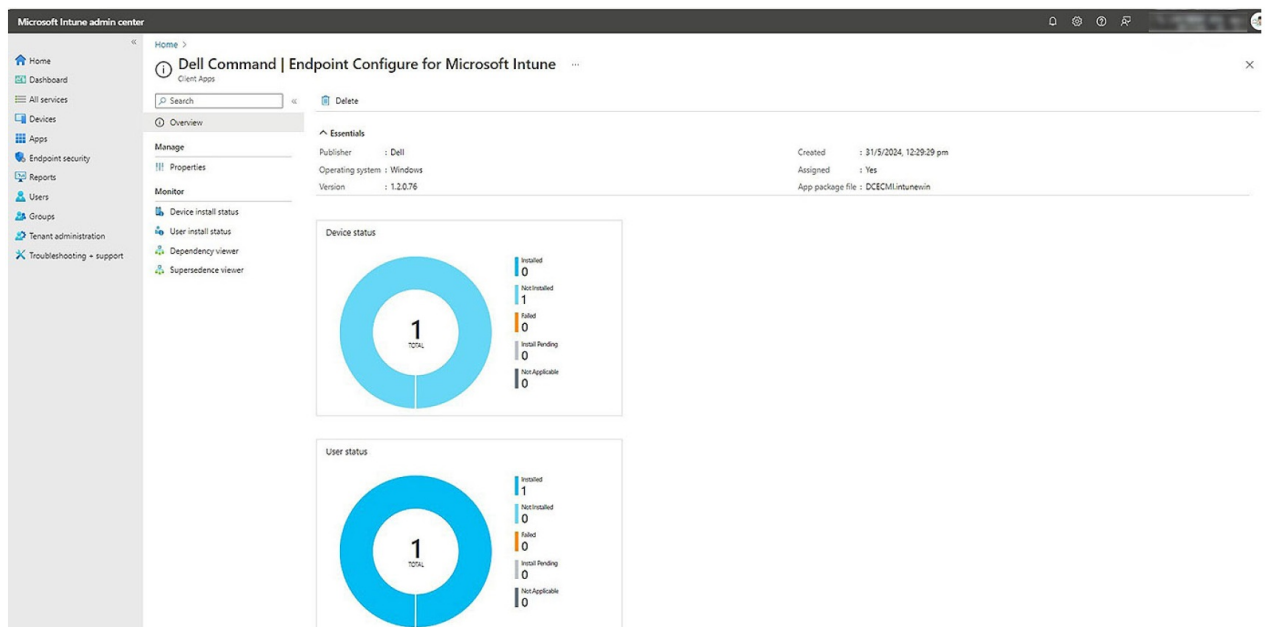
Microsoft Intune admin center

«

Home
Dashboard
All services
Devices
Apps
Endpoint security
Reports
Users
Groups
Tenant administration
Troubleshooting + support

Home >

Dell Command | Endpoint Configure for Microsoft Intune ...
Client Apps

Search «

Overview

Manage

Properties

Monitor

Device install status
User install status
Dependency viewer
Supersedence viewer

Delete

Essentials

Publisher : Dell
Operating system : Windows
Version : 1.2.0.76

Created : 31/5/2024, 12:29:29 pm
Assigned : Yes
App package file : DCECMI.intunewin

Device status

1
TOTAL

Installed
0
Not Installed
1
Failed
0
Install Pending
0
Not Applicable
0

User status

1
TOTAL

Installed
1
Not Installed
0
Failed
0
Install Pending
0
Not Applicable
0